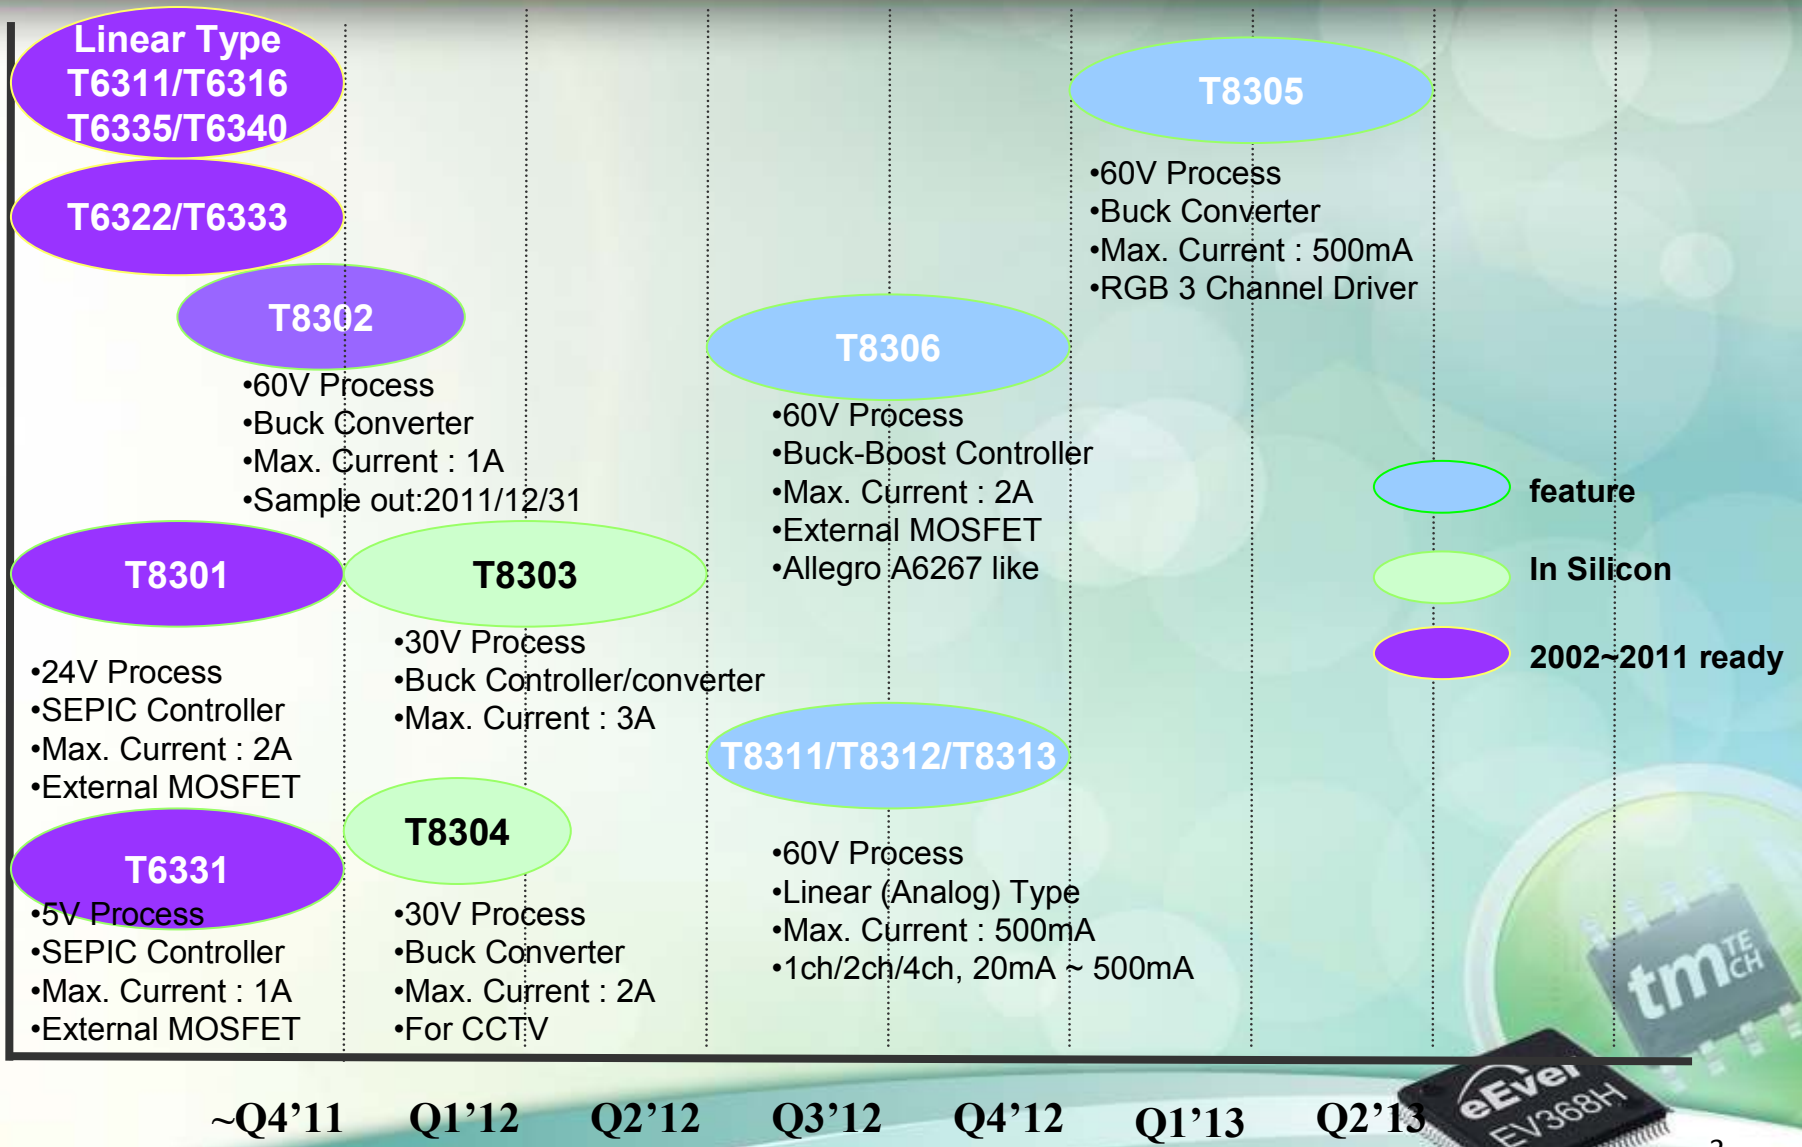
Linear Type
T6311/T6316
T6335/T6340

T6322/T6333

T8302

•60V Process
•Buck Converter
•Max. Current : 1A
•Sample out:2011/12/31

T8301

•24V Process
•SEPIC Controller
•Max. Current : 2A
•External MOSFET

T6331

•5V Process
•SEPIC Controller
•Max. Current : 1A
•External MOSFET

T8303

•30V Process
•Buck Controller/converter
•Max. Current : 3A

T8304

•30V Process
•Buck Converter
•Max. Current : 2A
•For CCTV

T8306

•60V Process
•Buck-Boost Controller
•Max. Current : 2A
•External MOSFET
•Allegro A6267 like

T8311/T8312/T8313

•60V Process
•Linear (Analog) Type
•Max. Current : 500mA
•1ch/2ch/4ch, 20mA ~ 500mA

T8305

•60V Process
•Buck Converter
•Max. Current : 500mA
•RGB 3 Channel Driver

feature

In Silicon

2002~2011 ready

~Q4'11 Q1'12 Q2'12 Q3'12 Q4'12 Q1'13 Q2'13

tm TECH

eEver
EV368H